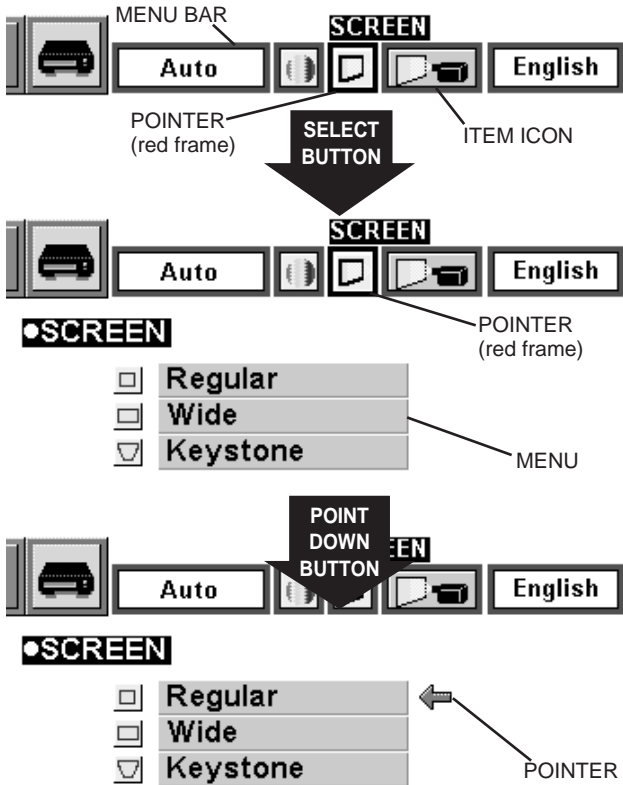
MENU BAR

SCREEN

Auto

English

POINTER (red frame)

SELECT BUTTON

ITEM ICON

SCREEN

Auto

English

•SCREEN

POINTER (red frame)

Regular

Wide

Keystone

MENU

POINT DOWN BUTTON

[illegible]EN

Auto

English

•SCREEN

Regular

Wide

Keystone

POINTER